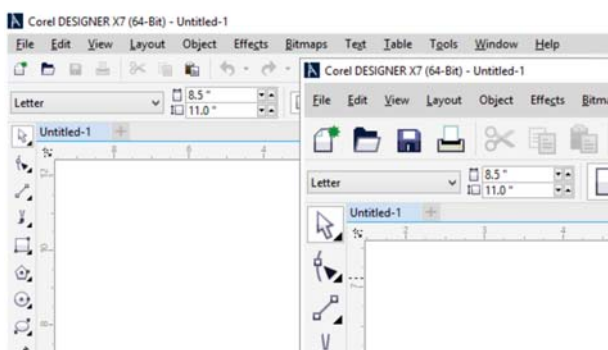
Corel DESIGNER X7 (64-Bit) - Untitled-1
File Edit View Layout Object Effects Bitmaps Text Table Tools Window Help
Letter
8.5 "
11.0 "
Untitled-1

Corel DESIGNER X7 (64-Bit) - Untitled-1
File Edit View Layout Object Effects Bitma
Letter
8.5 "
11.0 "
Untitled-1